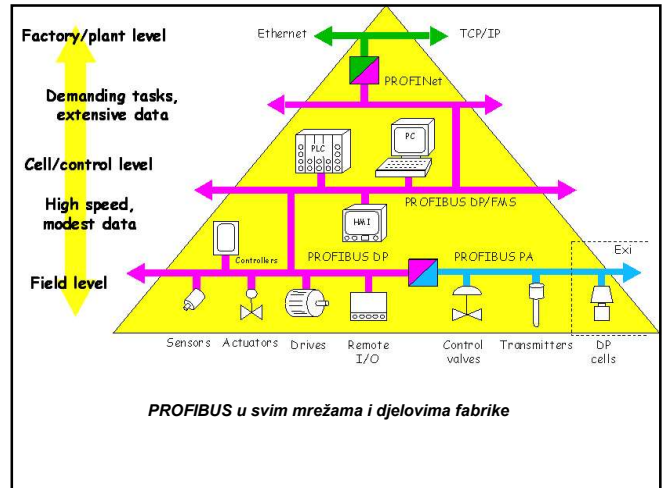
Factory/plant level

Ethernet

TCP/IP

PROFINet

Demanding tasks, extensive data

PLC

PC

Cell/control level

PROFIBUS DP/FMS

High speed, modest data

HMI

Controllers

PROFIBUS DP

PROFIBUS PA

Exi

Field level

Sensors

Actuators

Drives

Remote I/O

Control valves

Transmitters

DP cells

PROFIBUS u svim mrežama i djelovima fabrike